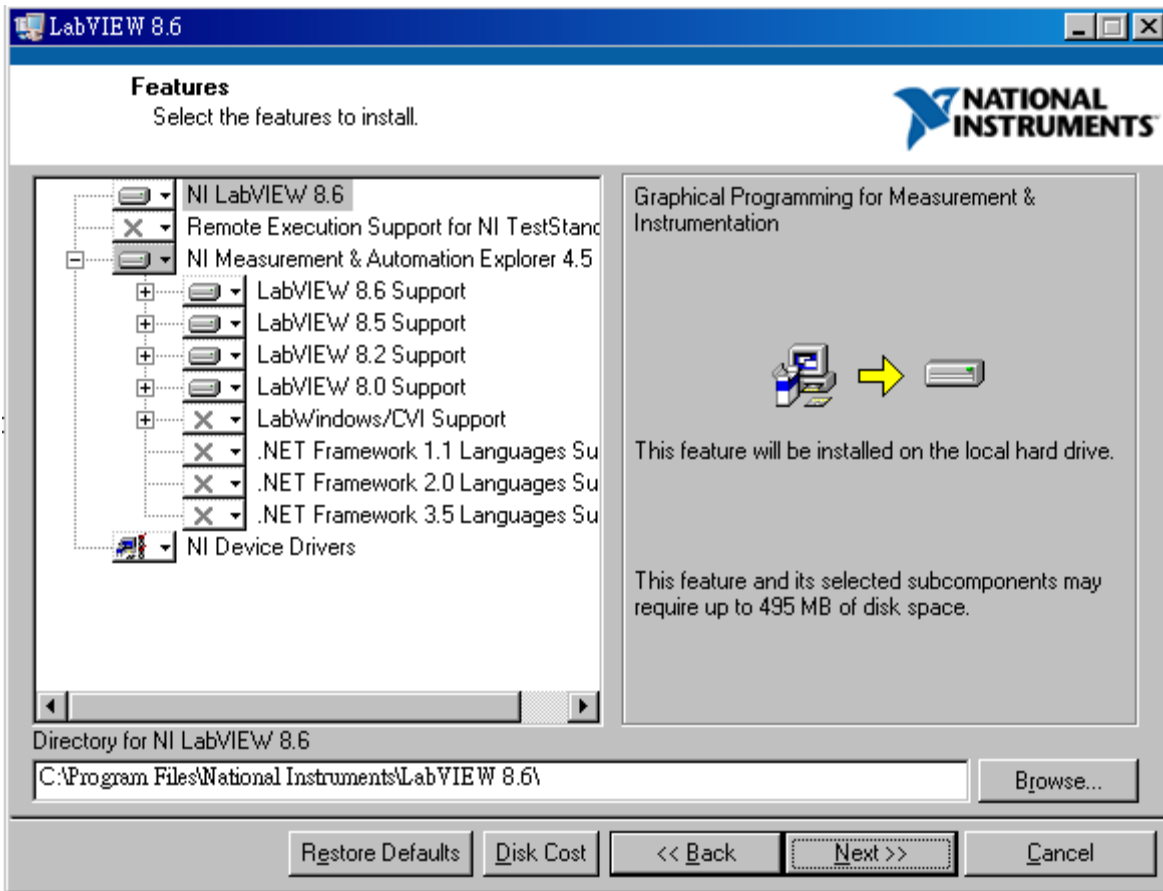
LabVIEW 8.6

Features
Select the features to install.

NATIONAL INSTRUMENTS

NI LabVIEW 8.6
Remote Execution Support for NI TestStand
NI Measurement & Automation Explorer 4.5
LabVIEW 8.6 Support
LabVIEW 8.5 Support
LabVIEW 8.2 Support
LabVIEW 8.0 Support
LabWindows/CVI Support
.NET Framework 1.1 Languages Su
.NET Framework 2.0 Languages Su
.NET Framework 3.5 Languages Su
NI Device Drivers

Graphical Programming for Measurement & Instrumentation

This feature will be installed on the local hard drive.

This feature and its selected subcomponents may require up to 495 MB of disk space.

Directory for NI LabVIEW 8.6
C:\Program Files\National Instruments\LabVIEW 8.6\
Browse...

Restore Defaults | Disk Cost | << Back | Next >> | Cancel